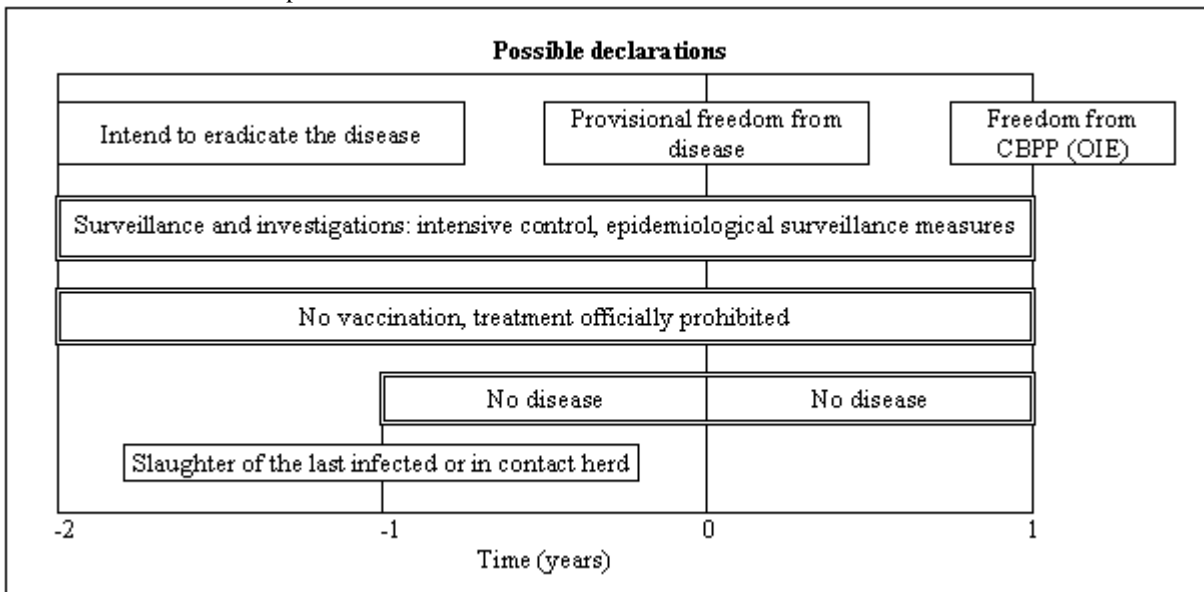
Possible declarations

Intend to eradicate the disease

Provisional freedom from disease

Freedom from CBPP (OIE)

Surveillance and investigations: intensive control, epidemiological surveillance measures

No vaccination, treatment officially prohibited

No disease

No disease

Slaughter of the last infected or in contact herd

-2

-1

0

1

Time (years)